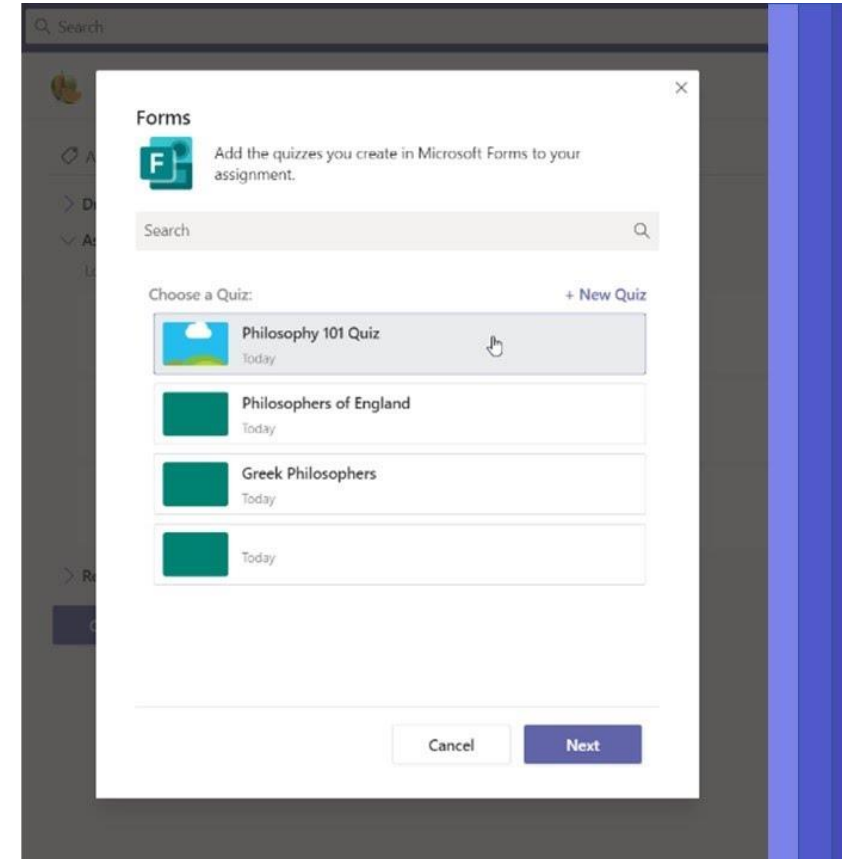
Search

Forms

Add the quizzes you create in Microsoft Forms to your assignment.

Search

Choose a Quiz:

+ New Quiz

Philosophy 101 Quiz
Today

Philosophers of England
Today

Greek Philosophers
Today

Today

Cancel

Next